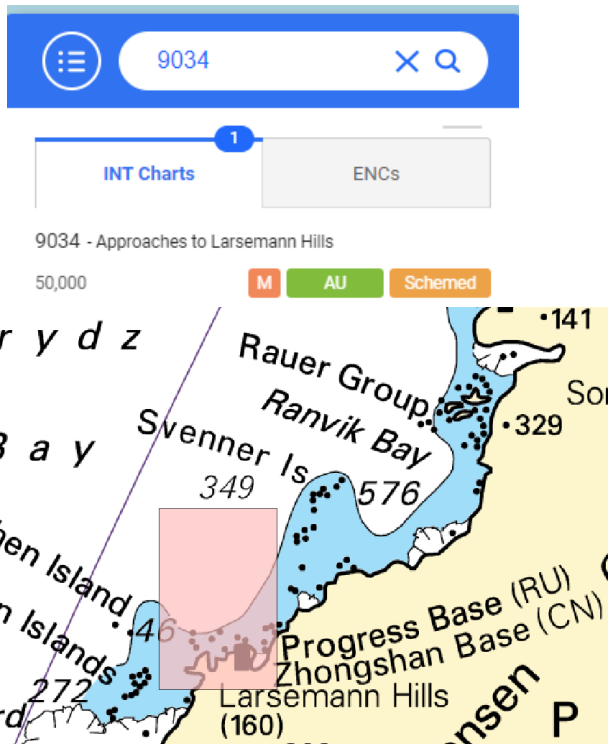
9034

1

INT Charts

ENCs

9034 - Approaches to Larsemann Hills

50,000

M

AU

Schemed

r y d z

B a y

Rauer Group

Ranvik Bay

Svenner Is

349

576

•141

•329

So

hen Island

n Islands

46

272

rd

Progress Base (RU)

Zhongshan Base (CN)

Larsemann Hills

(160)

nsen

P